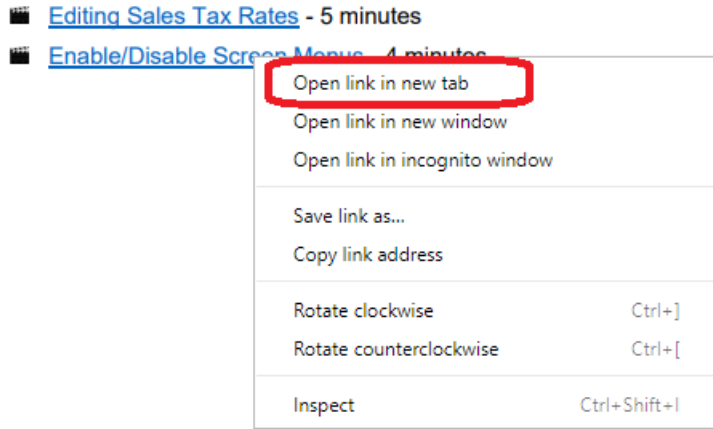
Editing Sales Tax Rates - 5 minutes

Enable/Disable Screen Menus - 4 minutes

Open link in new tab
Open link in new window
Open link in incognito window

Save link as...
Copy link address

Rotate clockwise Ctrl+]
Rotate counterclockwise Ctrl+[

Inspect Ctrl+Shift+I